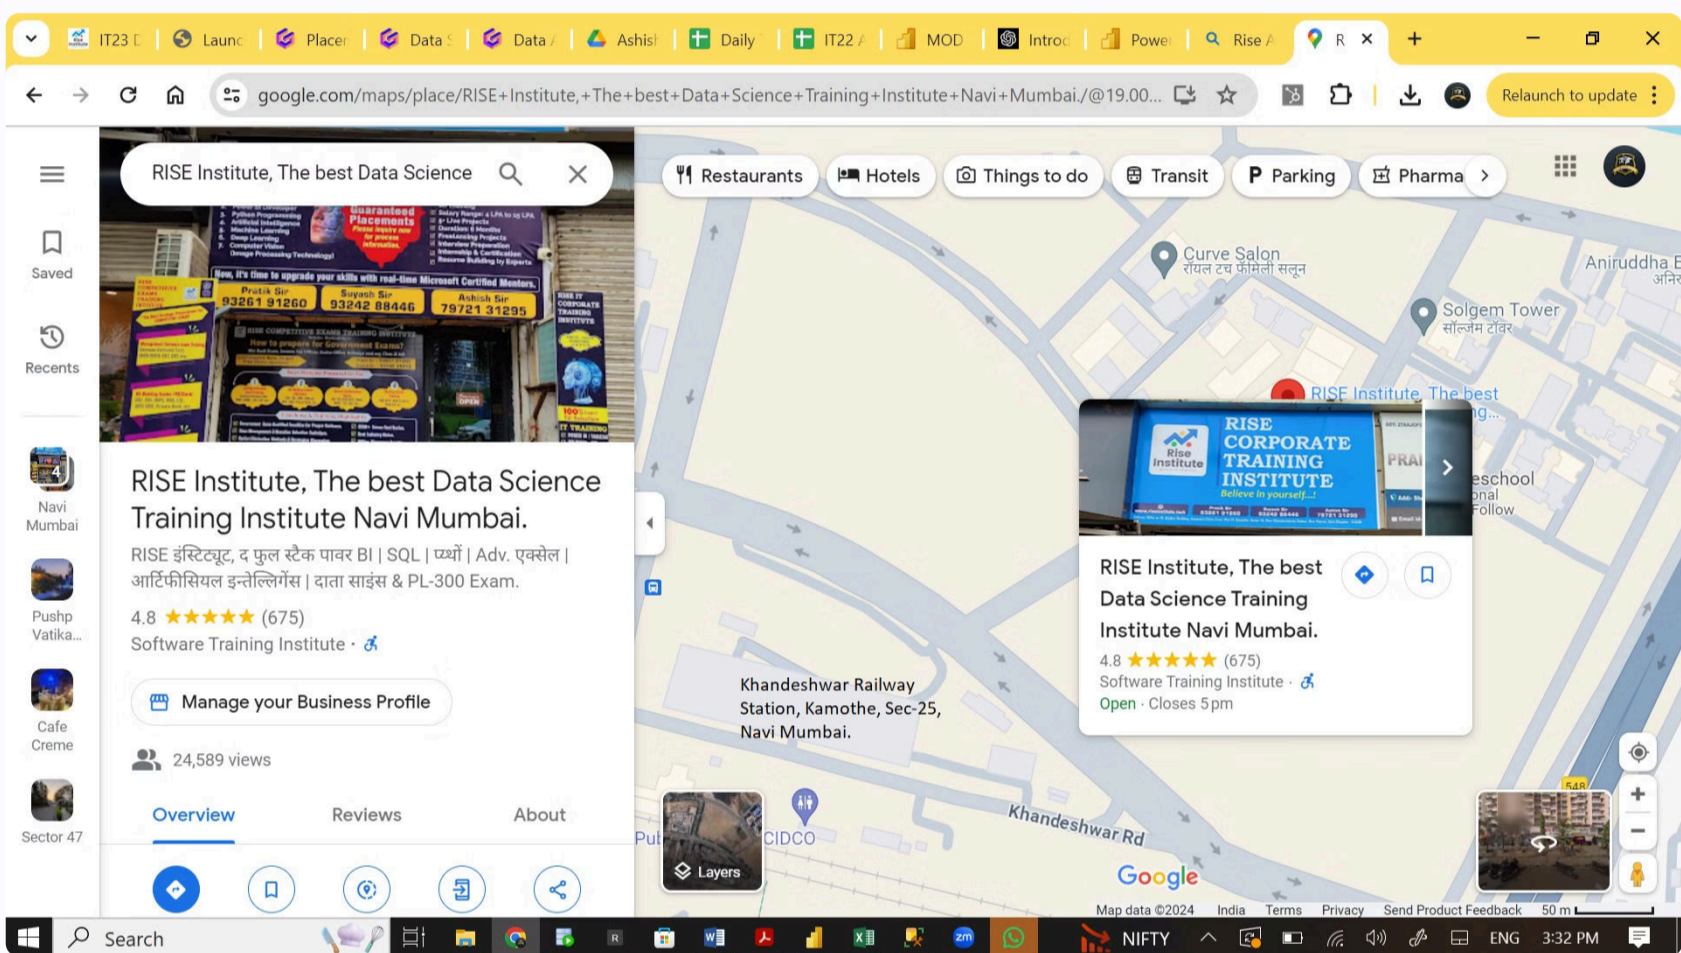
IT23 | Launc | Placer | Data | Data | Ashish | Daily | IT22 | MOD | Introd | Power | Rise | R

google.com/maps/place/RISE+Institute,+The+best+Data+Science+Training+Institute+Navi+Mumbai./@19.00...

Relaunch to update

RISE Institute, The best Data Science

Saved

Recents

Navi Mumbai

Pushp Vatika...

Cafe Creme

Sector 47

Restaurants | Hotels | Things to do | Transit | Parking | Pharma

Pratik Sir 93261 91260
Suyash Sir 93242 88446
Ashish Sir 79721 31295

RISE Institute, The best Data Science Training Institute Navi Mumbai.

RISE इंस्टिट्यूट, द फुल स्टैक पावर BI | SQL | प्थॉं | Adv. एक्सेल | आर्टिफिसियल इन्टेल्लिगेंस | दाता साइंस & PL-300 Exam.

4.8 ★★★★★ (675)

Software Training Institute ·

Manage your Business Profile

24,589 views

Overview | Reviews | About

Curve Salon
रॉयल टच फैमिली सलून

Solgem Tower
सॉल्जम टॉवर

Aniruddha E
अनिरु

RISE Institute, The best

RISE CORPORATE TRAINING INSTITUTE
Believe in yourself...!

eschool
onal
Follow

RISE Institute, The best Data Science Training Institute Navi Mumbai.
4.8 ★★★★★ (675)
Software Training Institute ·
Open · Closes 5 pm

Khandeshwar Railway Station, Kamothe, Sec-25, Navi Mumbai.

CIDCO

Layers

Khandeshwar Rd

Google

Map data ©2024 India Terms Privacy Send Product Feedback 50 m

Search

NIFTY ENG 3:32 PM